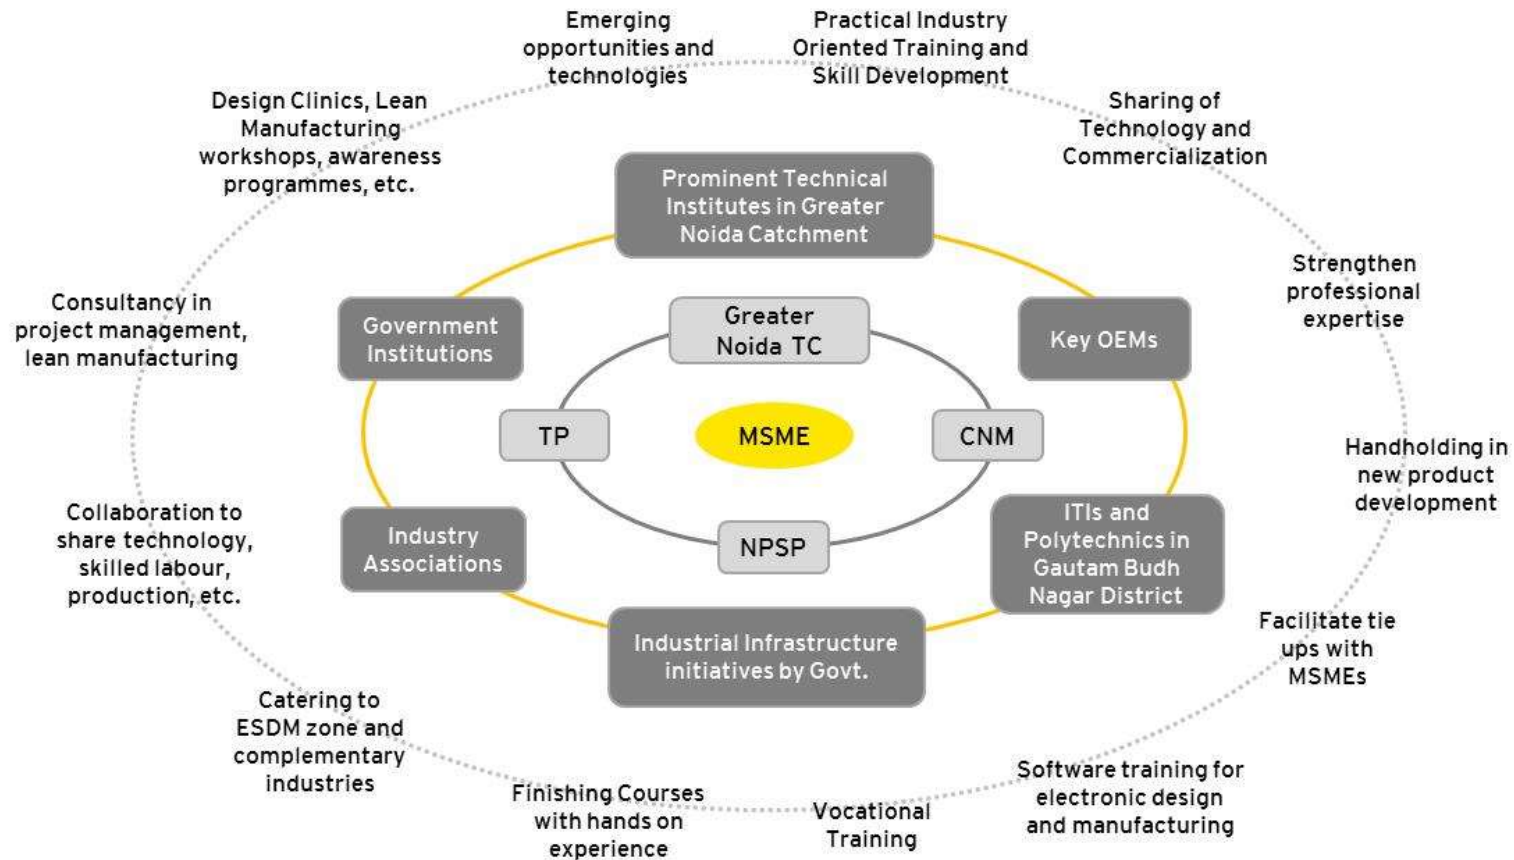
Emerging opportunities and technologies

Practical Industry Oriented Training and Skill Development

Sharing of Technology and Commercialization

Design Clinics, Lean Manufacturing workshops, awareness programmes, etc.

Prominent Technical Institutes in Greater Noida Catchment

Strengthen professional expertise

Consultancy in project management, lean manufacturing

Government Institutions

Greater Noida TC

Key OEMs

TP

MSME

CNM

Handholding in new product development

NPSP

Collaboration to share technology, skilled labour, production, etc.

Industry Associations

ITIs and Polytechnics in Gautam Budh Nagar District

Industrial Infrastructure initiatives by Govt.

Facilitate tie ups with MSMEs

Catering to ESDM zone and complementary industries

Finishing Courses with hands on experience

Vocational Training

Software training for electronic design and manufacturing